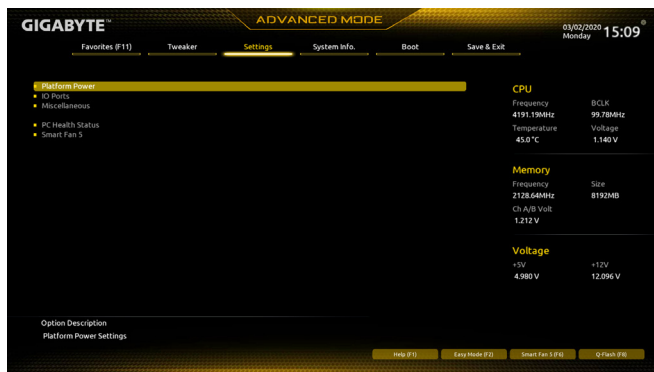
GIGABYTE™

ADVANCED MODE

03/02/2020
Monday
15:09

Favorites (F11)
Tweaker
Settings
System Info.
Boot
Save & Exit

Platform Power
IO Ports
Miscellaneous

PC Health Status
Smart Fan 5

CPU
Frequency
4191.19MHz
BCLK
99.78MHz
Temperature
45.0 °C
Voltage
1.140 V

Memory
Frequency
2128.64MHz
Size
8192MB
Ch A/B Volt
1.212 V

Voltage
+5V
4.980 V
+12V
12.096 V

Option Description
Platform Power Settings

Help (F1)
Easy Mode (F2)
Smart Fan 5 (F6)
Q-Flash (F8)